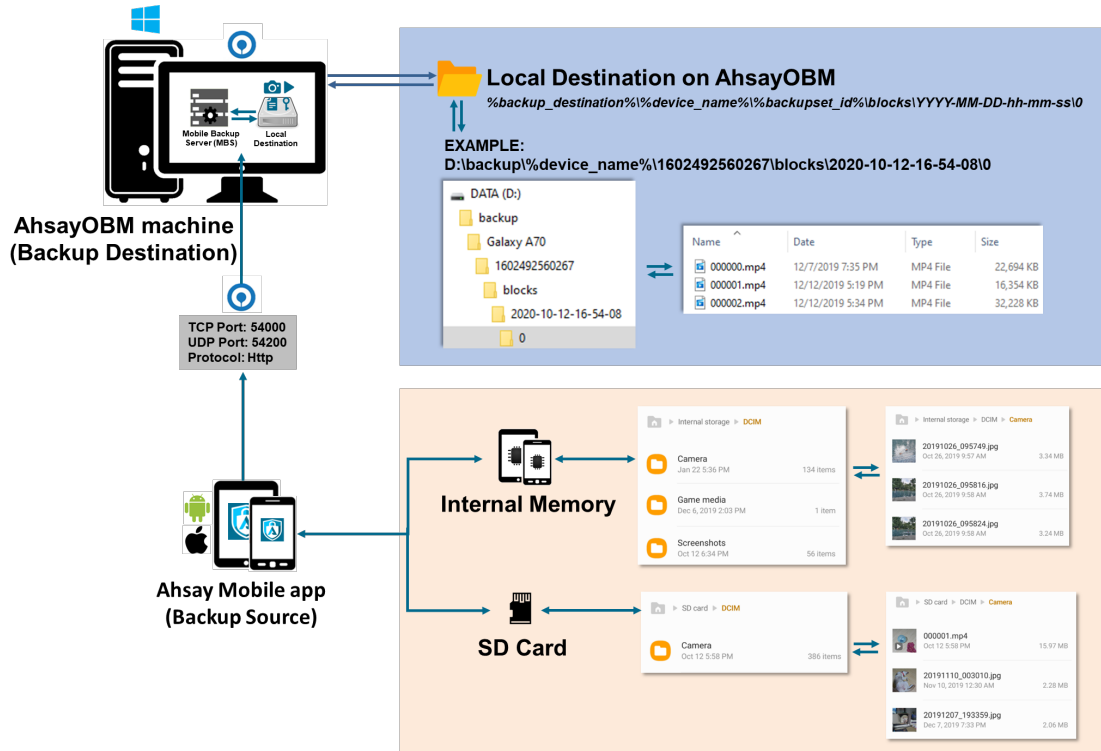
Mobile Backup Server (MBS)

Local Destination

AhsayOBM machine (Backup Destination)

TCP Port: 54000
UDP Port: 54200
Protocol: Http

Local Destination on AhsayOBM
%backup_destination%\%device_name%\%backupset_id%\blocks\YYYY-MM-DD-hh-mm-ss\0

EXAMPLE:
D:\backup\%device_name%\1602492560267\blocks\2020-10-12-16-54-08\0

DATA (D:)
backup
Galaxy A70
1602492560267
blocks
2020-10-12-16-54-08
0

| Name | Date | Type | Size |
|---|---|---|---|
| 000000.mp4 | 12/7/2019 7:35 PM | MP4 File | 22,694 KB |
| 000001.mp4 | 12/12/2019 5:19 PM | MP4 File | 16,354 KB |
| 000002.mp4 | 12/12/2019 5:34 PM | MP4 File | 32,228 KB |

Internal storage ▸ DCIM
Camera
Jan 22 5:36 PM 134 items
Game media
Dec 6, 2019 2:03 PM 1 item
Screenshots
Oct 12 6:34 PM 56 items

Internal storage ▸ DCIM ▸ Camera
20191026_095749.jpg
Oct 26, 2019 9:57 AM 3.34 MB
20191026_095816.jpg
Oct 26, 2019 9:58 AM 3.74 MB
20191026_095824.jpg
Oct 26, 2019 9:58 AM 3.24 MB

Internal Memory

Ahsay Mobile app (Backup Source)

SD Card

SD card ▸ DCIM
Camera
Oct 12 5:58 PM 386 items

SD card ▸ DCIM ▸ Camera
000001.mp4
Oct 12 5:58 PM 15.97 MB
20191110_003010.jpg
Nov 10, 2019 12:30 AM 2.28 MB
20191207_193359.jpg
Dec 7, 2019 7:33 PM 2.06 MB